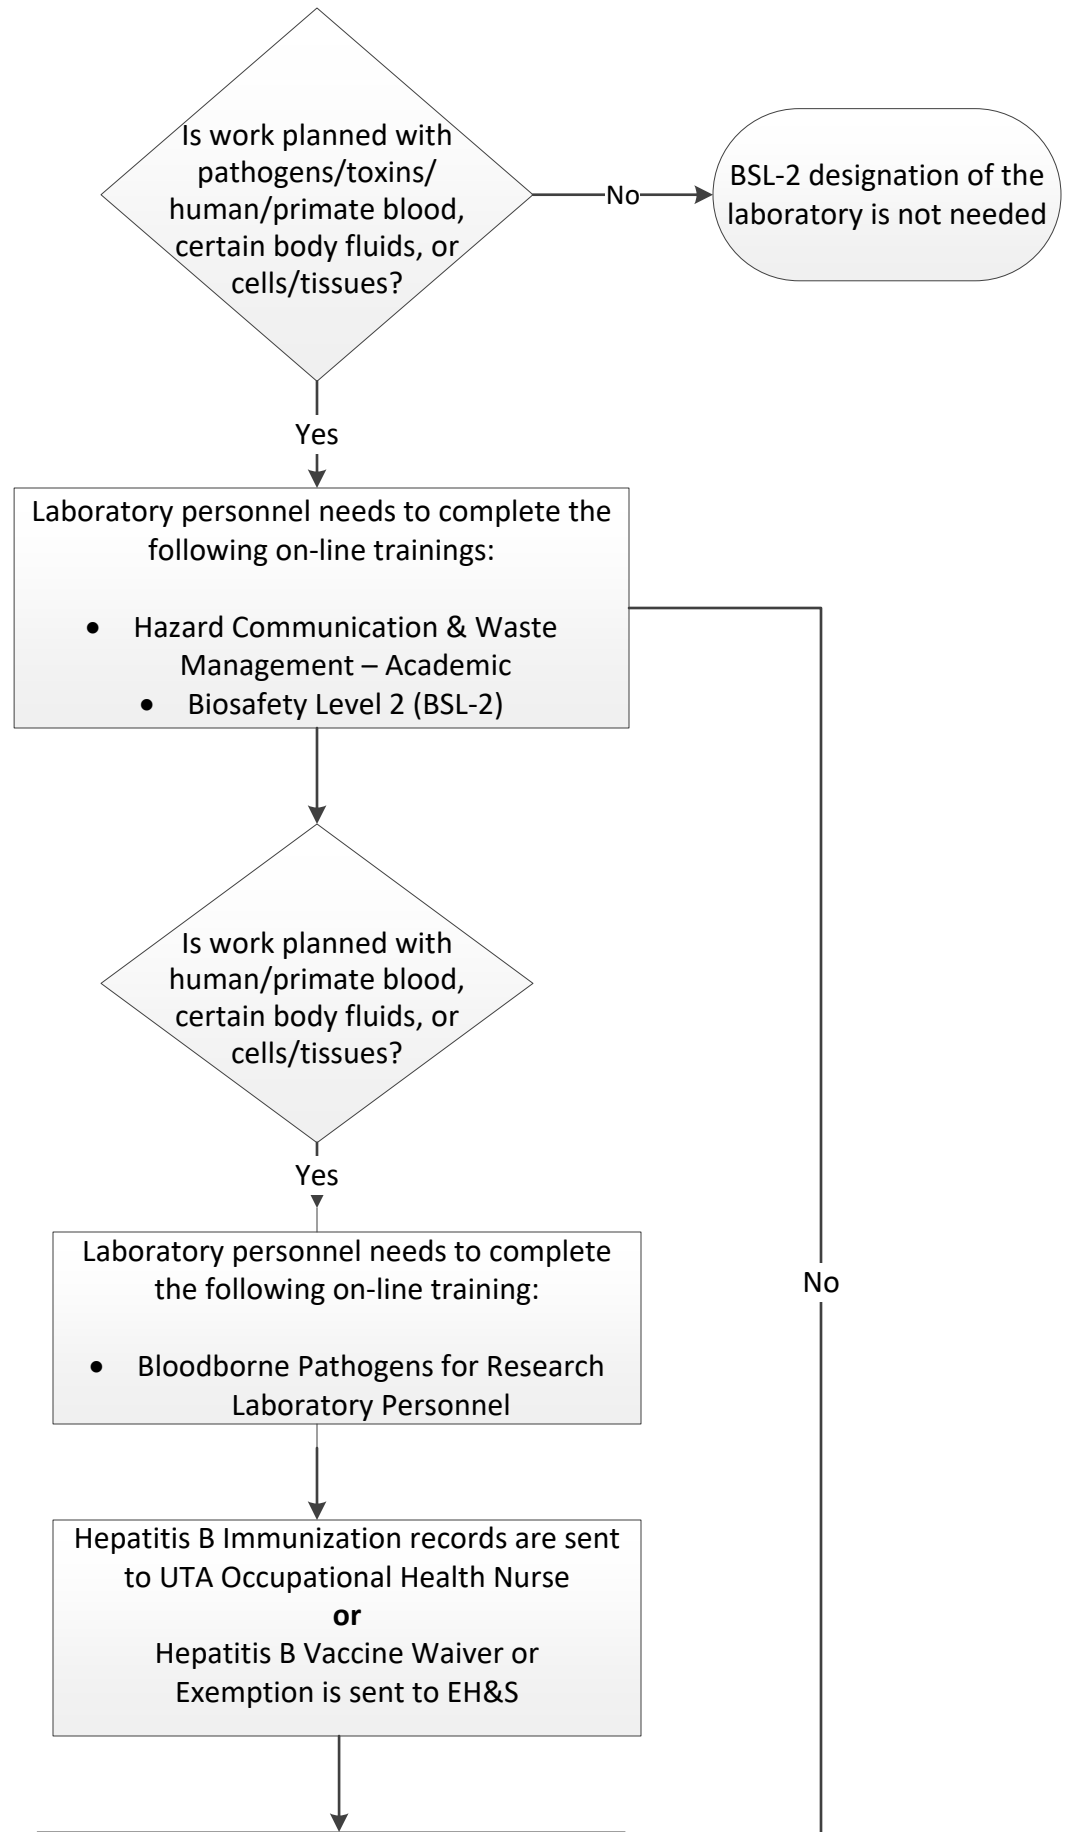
Is work planned with pathogens/toxins/ human/primate blood, certain body fluids, or cells/tissues?

No

BSL-2 designation of the laboratory is not needed

Yes

Laboratory personnel needs to complete the following on-line trainings:

- Hazard Communication & Waste Management – Academic
- Biosafety Level 2 (BSL-2)

Is work planned with human/primate blood, certain body fluids, or cells/tissues?

Yes

Laboratory personnel needs to complete the following on-line training:

- Bloodborne Pathogens for Research Laboratory Personnel

No

Hepatitis B Immunization records are sent to UTA Occupational Health Nurse
**or**
Hepatitis B Vaccine Waiver or Exemption is sent to EH&S